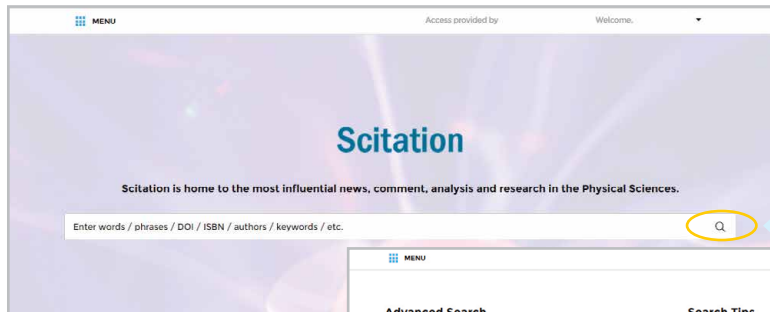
MENU

Access provided by

Welcome.

Scitation

Scitation is home to the most influential news, comment, analysis and research in the Physical Sciences.

Enter words / phrases / DOI / ISBN / authors / keywords / etc.

MENU

Advanced Search

Search Tips